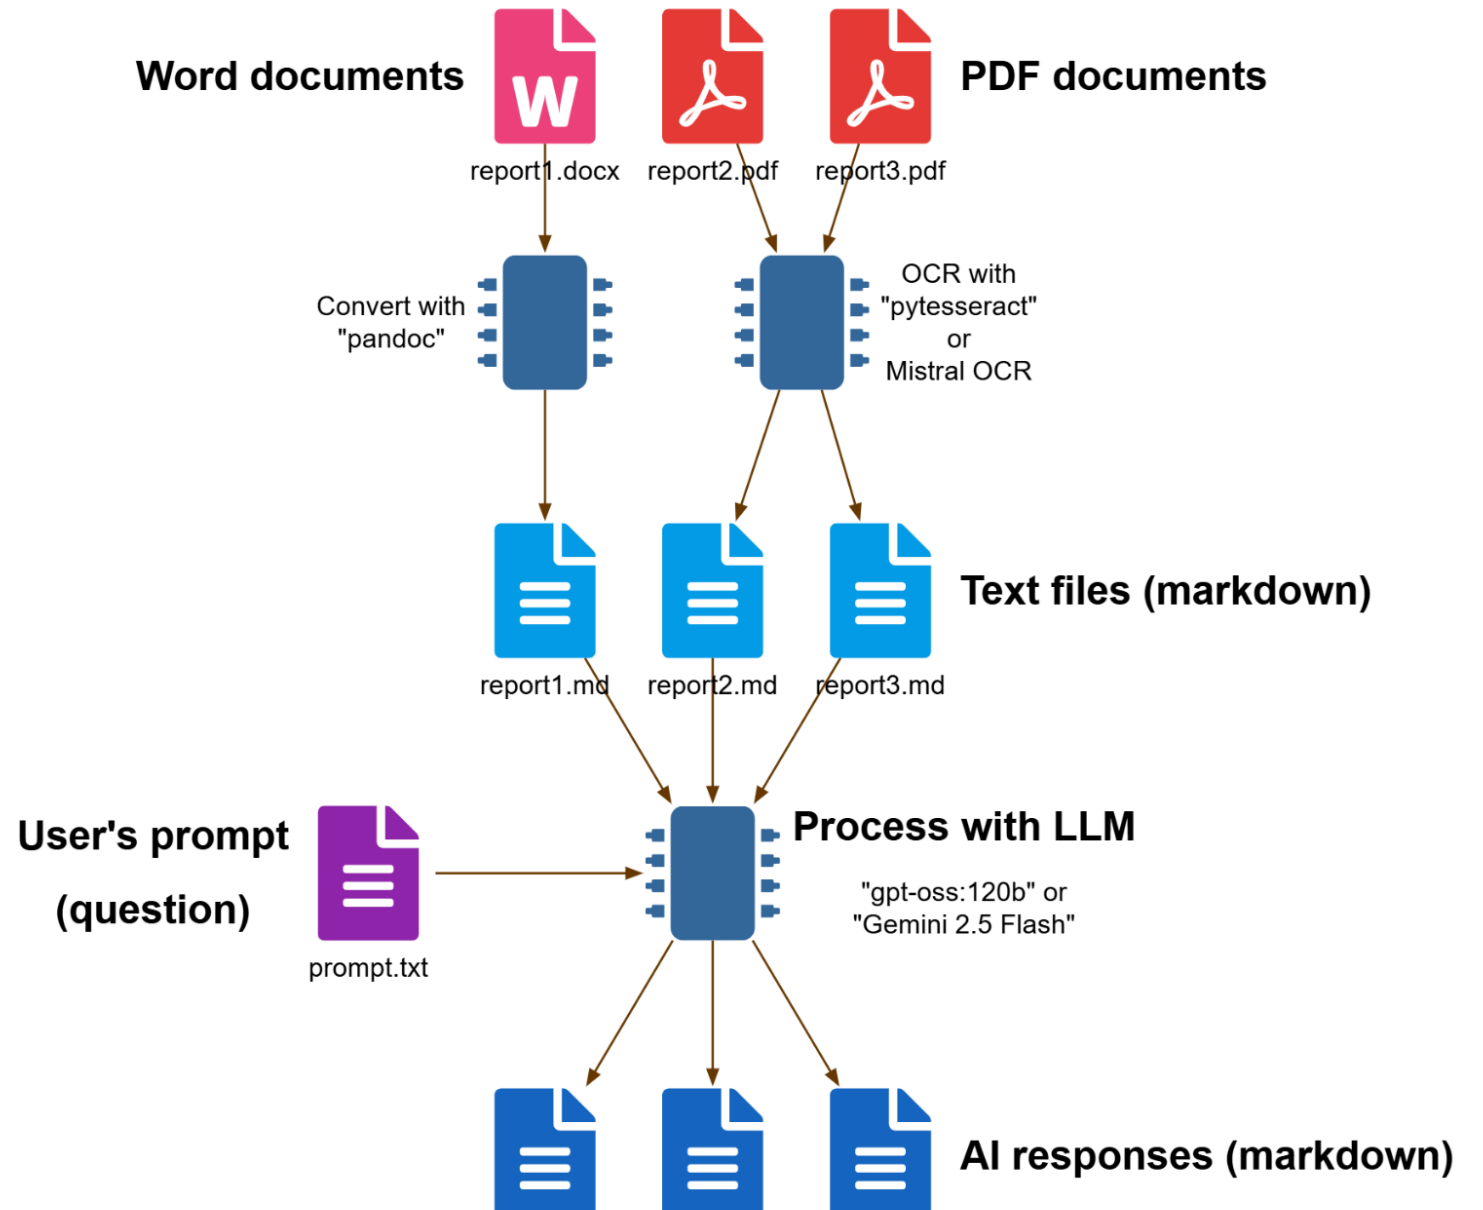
Word documents

W

PDF documents

report1.docx report2.pdf report3.pdf

Convert with "pandoc"

OCR with "pytesseract" or Mistral OCR

Text files (markdown)

report1.md report2.md report3.md

User's prompt (question)

Process with LLM

"gpt-oss:120b" or "Gemini 2.5 Flash"

prompt.txt

AI responses (markdown)